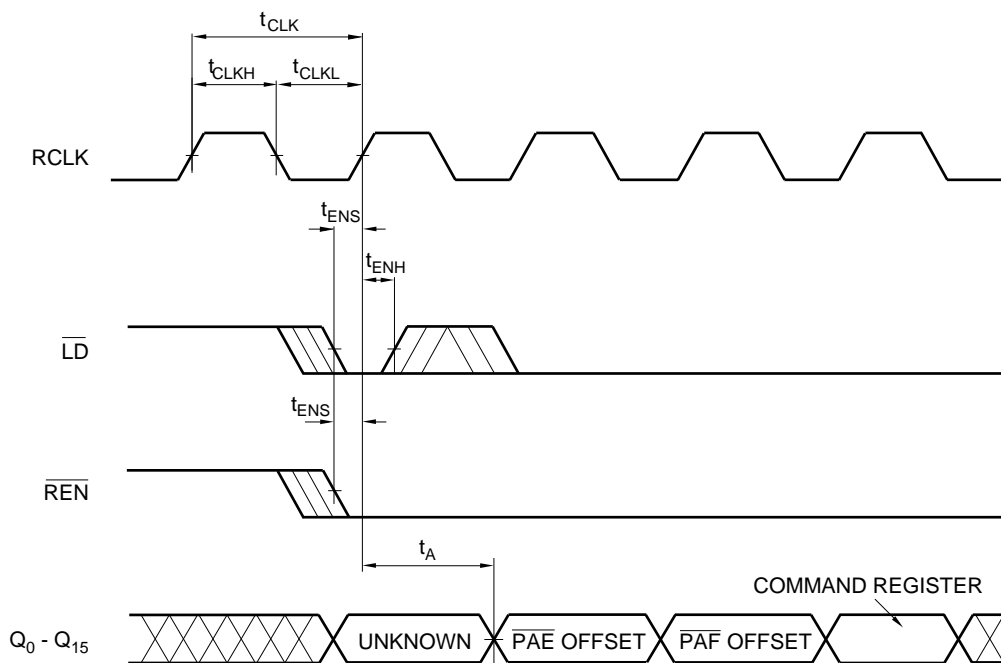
$t_{CLK}$

$t_{CLKH}$ $t_{CLKL}$

RCLK

$t_{ENS}$

$t_{ENH}$

$\overline{LD}$

$t_{ENS}$

$\overline{REN}$

$t_A$

COMMAND REGISTER

$Q_0$ - $Q_{15}$ UNKNOWN $\overline{PAE}$ OFFSET $\overline{PAF}$ OFFSET